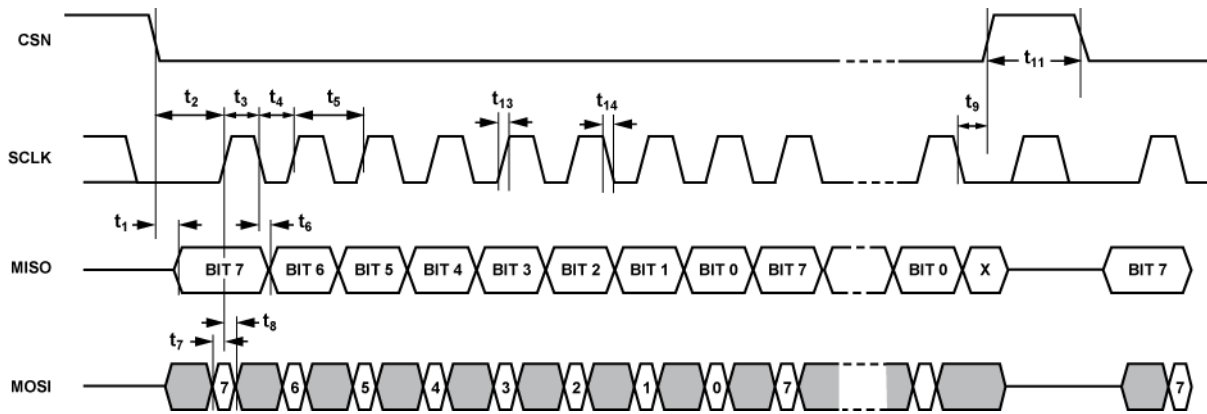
CSN

$t_{11}$

$t_2$ $t_3$ $t_4$ $t_5$

$t_{13}$

$t_{14}$

$t_9$

SCLK

$t_1$

$t_6$

MISO

BIT 7 BIT 6 BIT 5 BIT 4 BIT 3 BIT 2 BIT 1 BIT 0 BIT 7 BIT 0 X BIT 7

$t_8$

$t_7$

MOSI

7 6 5 4 3 2 1 0 7 7